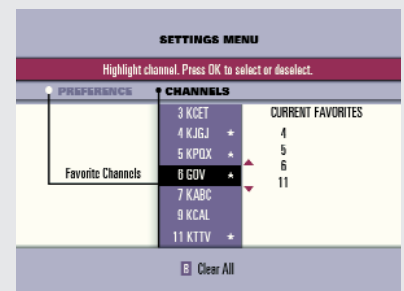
SETTINGS MENU

Highlight channel. Press OK to select or deselect.

PREFERENCE

CHANNELS

Favorite Channels

3 KCET
4 KJGJ ★
5 KPQX ★
6 GOV ★
7 KABC
9 KCAL
11 KTTV ★

CURRENT FAVORITES
4
5
6
11

B Clear All